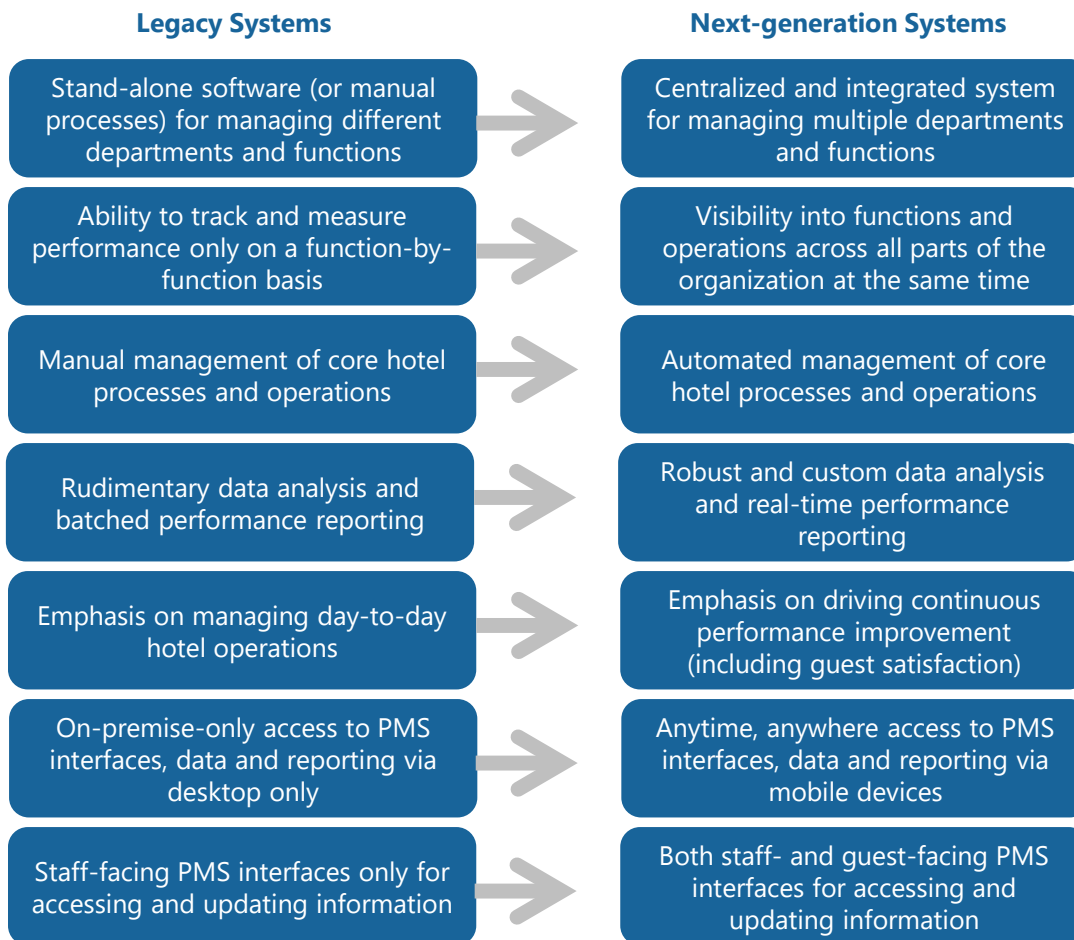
Legacy Systems

Next-generation Systems

Stand-alone software (or manual processes) for managing different departments and functions

Centralized and integrated system for managing multiple departments and functions

Ability to track and measure performance only on a function-by-function basis

Visibility into functions and operations across all parts of the organization at the same time

Manual management of core hotel processes and operations

Automated management of core hotel processes and operations

Rudimentary data analysis and batched performance reporting

Robust and custom data analysis and real-time performance reporting

Emphasis on managing day-to-day hotel operations

Emphasis on driving continuous performance improvement (including guest satisfaction)

On-premise-only access to PMS interfaces, data and reporting via desktop only

Anytime, anywhere access to PMS interfaces, data and reporting via mobile devices

Staff-facing PMS interfaces only for accessing and updating information

Both staff- and guest-facing PMS interfaces for accessing and updating information